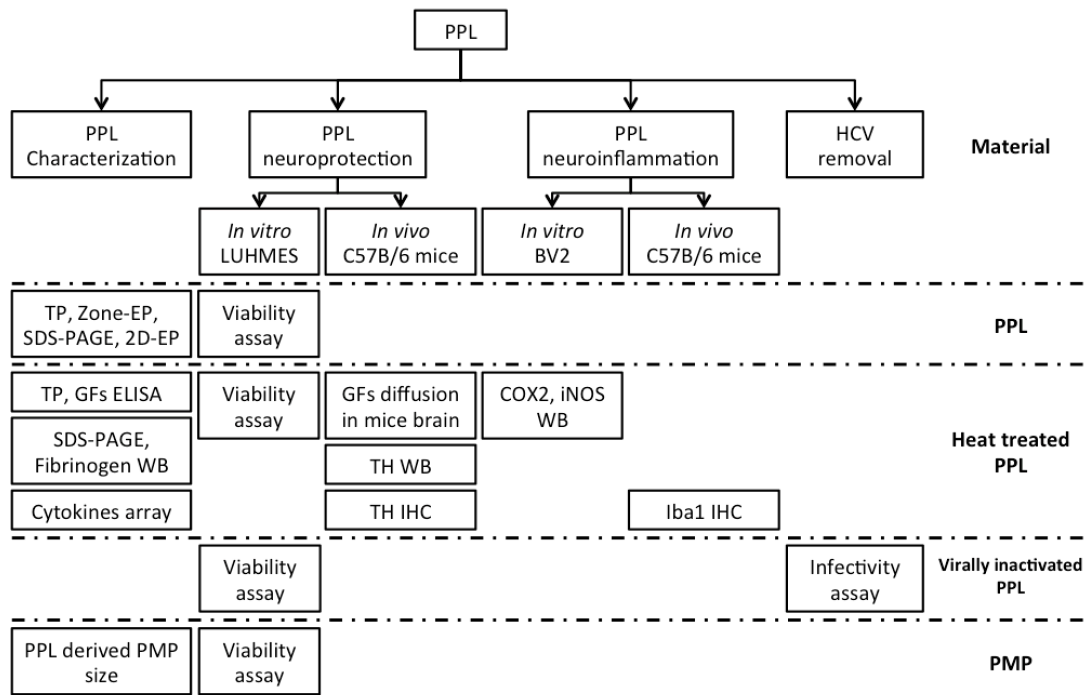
PPL

PPL Characterization

PPL neuroprotection

PPL neuroinflammation

HCV removal

Material

In vitro LUHMES

In vivo C57B/6 mice

In vitro BV2

In vivo C57B/6 mice

TP, Zone-EP, SDS-PAGE, 2D-EP

Viability assay

PPL

TP, GFs ELISA

Viability assay

GFs diffusion in mice brain

COX2, iNOS WB

SDS-PAGE, Fibrinogen WB

TH WB

Heat treated PPL

Cytokines array

TH IHC

Iba1 IHC

Viability assay

Infectivity assay

Virally inactivated PPL

PPL derived PMP size

Viability assay

PMP